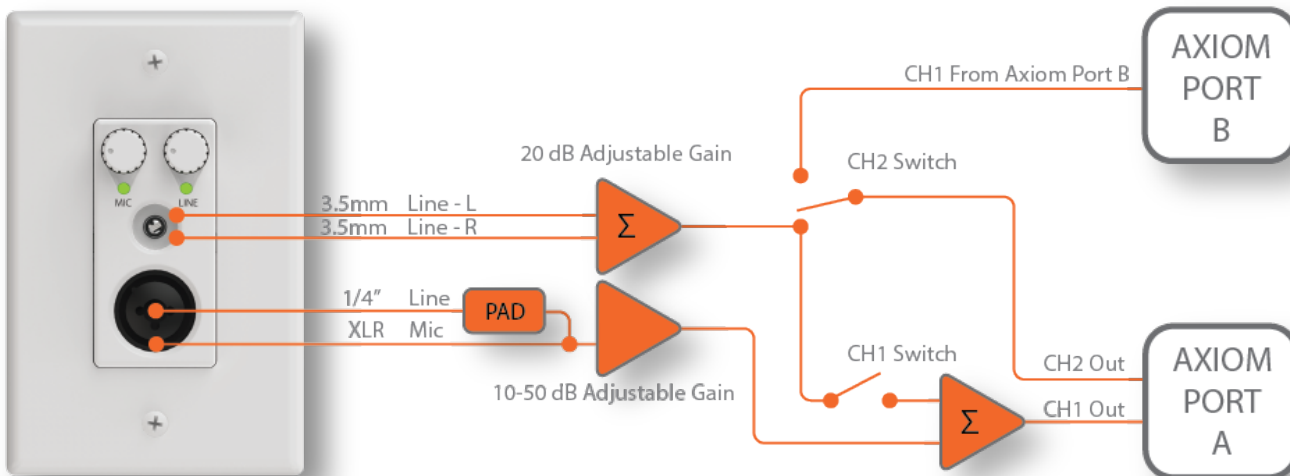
MIC LINE

3.5mm Line - L
3.5mm Line - R
1/4" Line
XLR Mic

PAD

20 dB Adjustable Gain

$\Sigma$

10-50 dB Adjustable Gain

CH1 From Axiom Port B

AXIOM PORT B

CH2 Switch

CH1 Switch

$\Sigma$

CH2 Out
CH1 Out

AXIOM PORT A